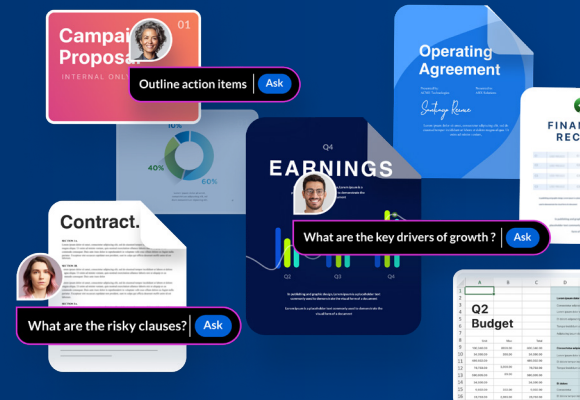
Campa
Proposa
01
INTERNAL ONL
Outline action items
Ask

10%
40%
60%

Operating Agreement

FINA
REC

Q4
EARNINGS
What are the key drivers of growth ?
Ask
Q2
Q3
Q4

Contract.
What are the risky clauses?
Ask

Q2
Budget